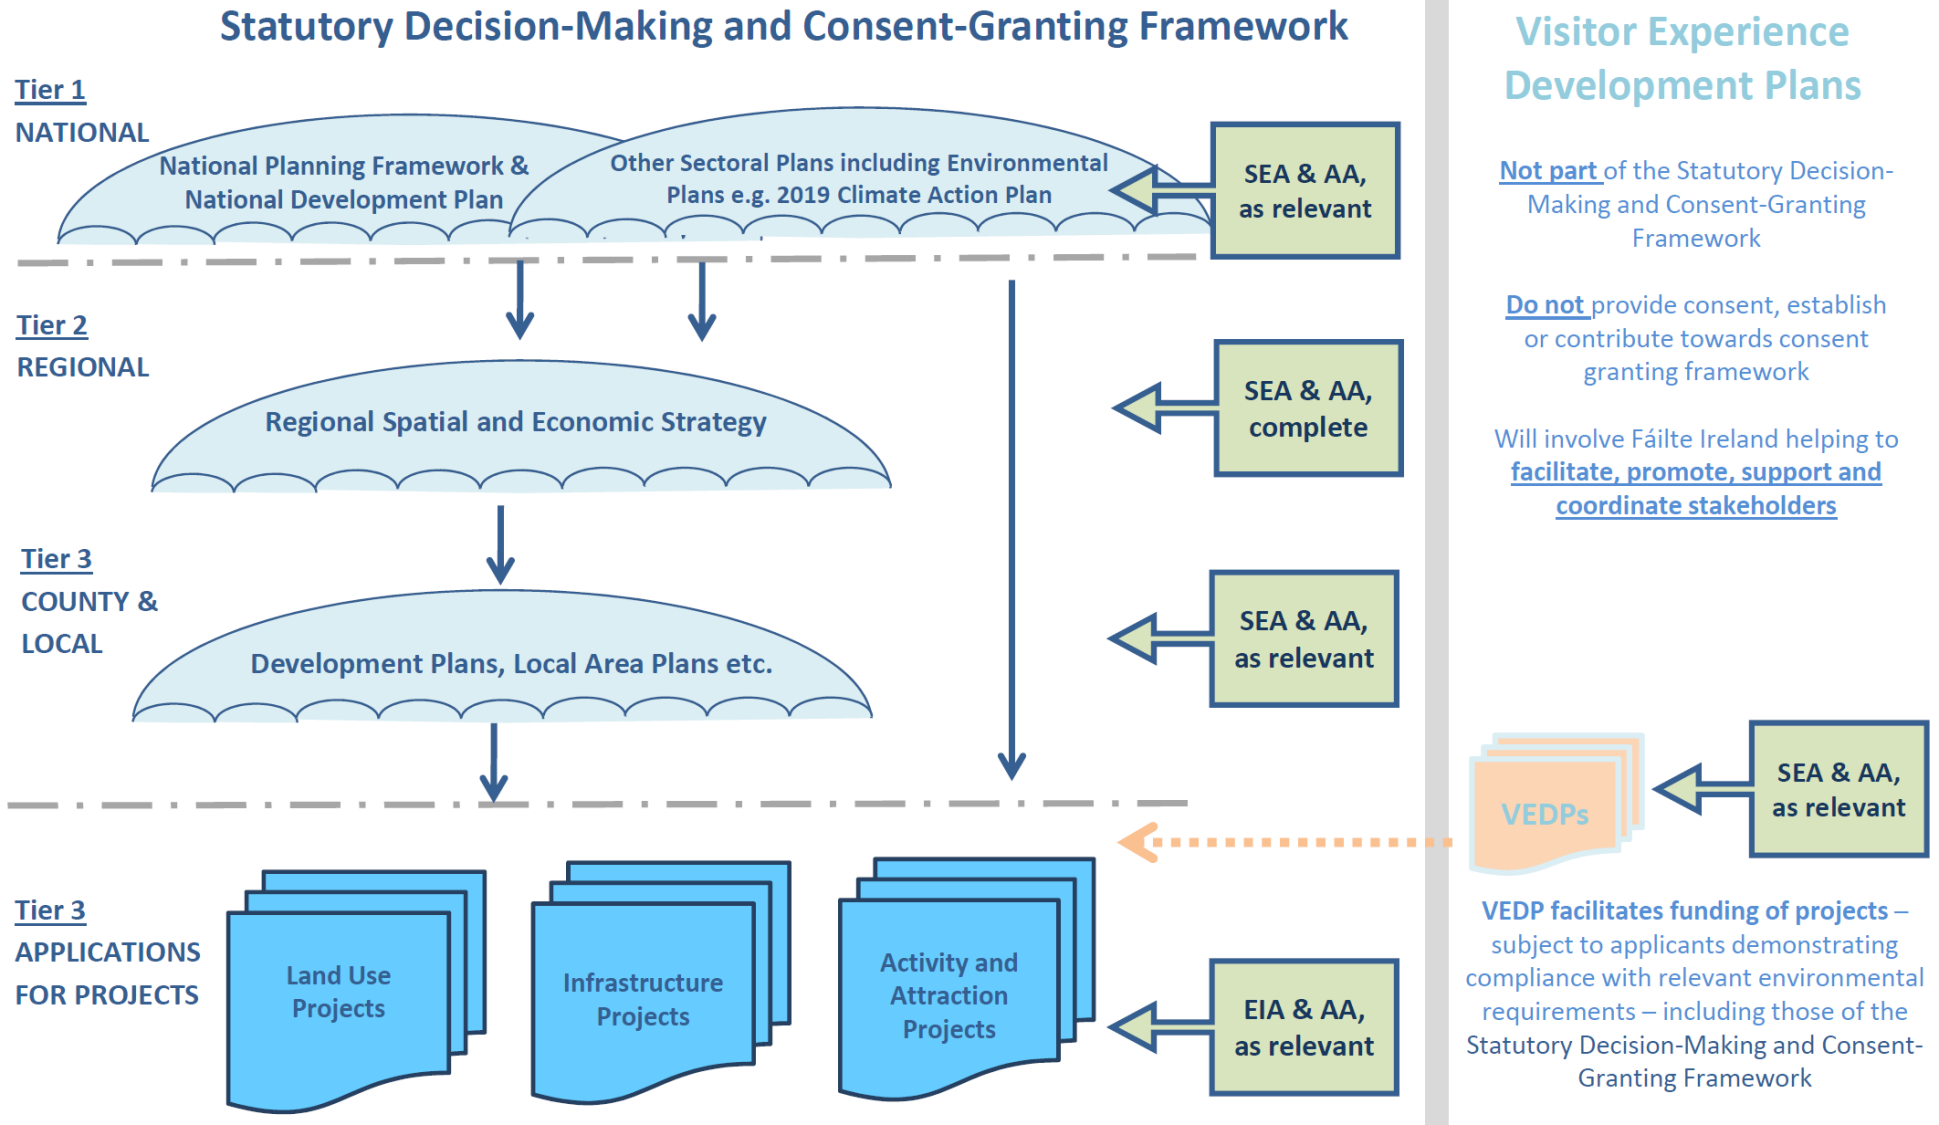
Statutory Decision-Making and Consent-Granting Framework

Tier 1
NATIONAL

National Planning Framework & National Development Plan

Other Sectoral Plans including Environmental Plans e.g. 2019 Climate Action Plan

SEA & AA, as relevant

Tier 2
REGIONAL

Regional Spatial and Economic Strategy

SEA & AA, complete

Tier 3
COUNTY & LOCAL

Development Plans, Local Area Plans etc.

SEA & AA, as relevant

Tier 3
APPLICATIONS FOR PROJECTS

Land Use Projects

Infrastructure Projects

Activity and Attraction Projects

EIA & AA, as relevant

Visitor Experience Development Plans

Not part of the Statutory Decision-Making and Consent-Granting Framework

Do not provide consent, establish or contribute towards consent granting framework

Will involve Fáilte Ireland helping to facilitate, promote, support and coordinate stakeholders

VEDPs

SEA & AA, as relevant

VEDP facilitates funding of projects – subject to applicants demonstrating compliance with relevant environmental requirements – including those of the Statutory Decision-Making and Consent-Granting Framework